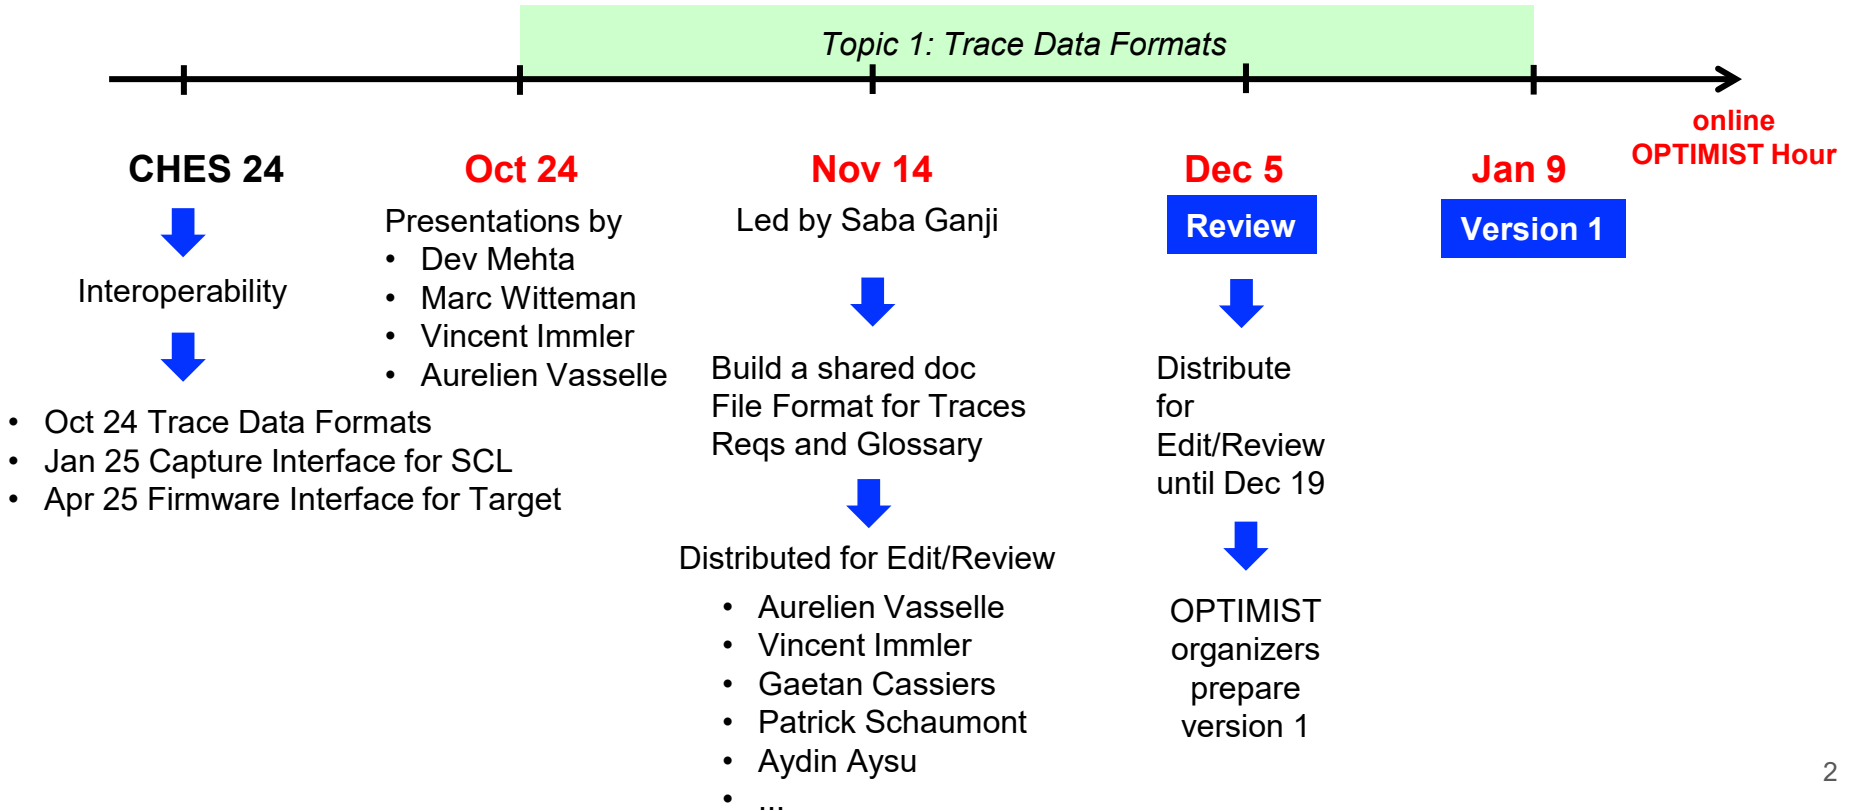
Topic 1: Trace Data Formats

online
OPTIMIST Hour

CHES 24

Interoperability

- Oct 24 Trace Data Formats
- Jan 25 Capture Interface for SCL
- Apr 25 Firmware Interface for Target

Oct 24

Presentations by
- Dev Mehta
- Marc Witteman
- Vincent Immler
- Aurelien Vasselle

Nov 14

Led by Saba Ganji

Build a shared doc
File Format for Traces
Reqs and Glossary

Distributed for Edit/Review
- Aurelien Vasselle
- Vincent Immler
- Gaetan Cassiers
- Patrick Schaumont
- Aydin Aysu
- ...

Dec 5

Review

Distribute for Edit/Review until Dec 19

OPTIMIST organizers prepare version 1

Jan 9

Version 1

2